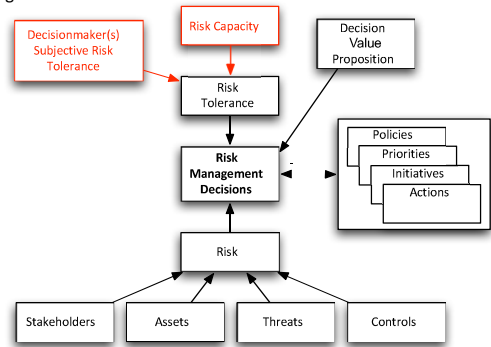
Decisionmaker(s) Subjective Risk Tolerance

Risk Capacity

Decision Value Proposition

Risk Tolerance

Risk Management Decisions

Policies

Priorities

Initiatives

Actions

Risk

Stakeholders

Assets

Threats

Controls